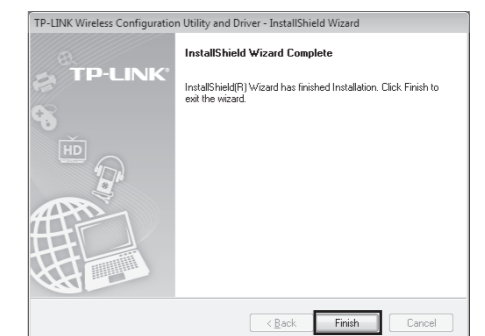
TP-LINK Wireless Configuration Utility and Driver - InstallShield Wizard

TP-LINK

HD

InstallShield Wizard Complete

InstallShield(R) Wizard has finished Installation. Click Finish to exit the wizard.

< Back

Finish

Cancel